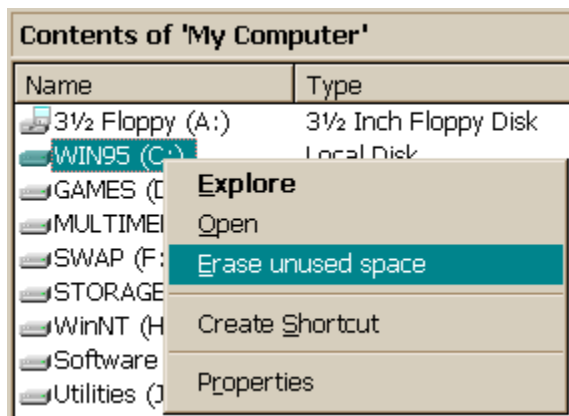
Contents of 'My Computer'

| Name | Type |
|---|---|
| 3½ Floppy (A:) | 3½ Inch Floppy Disk |
| WIN95 (C:) | Local Disk |
| GAMES (D | |
| MULTIMEI | |
| SWAP (F: | |
| STORAGE | |
| WinNT (H | |
| Software | |
| Utilities (J | |

Explore
Open
Erase unused space
Create Shortcut
Properties